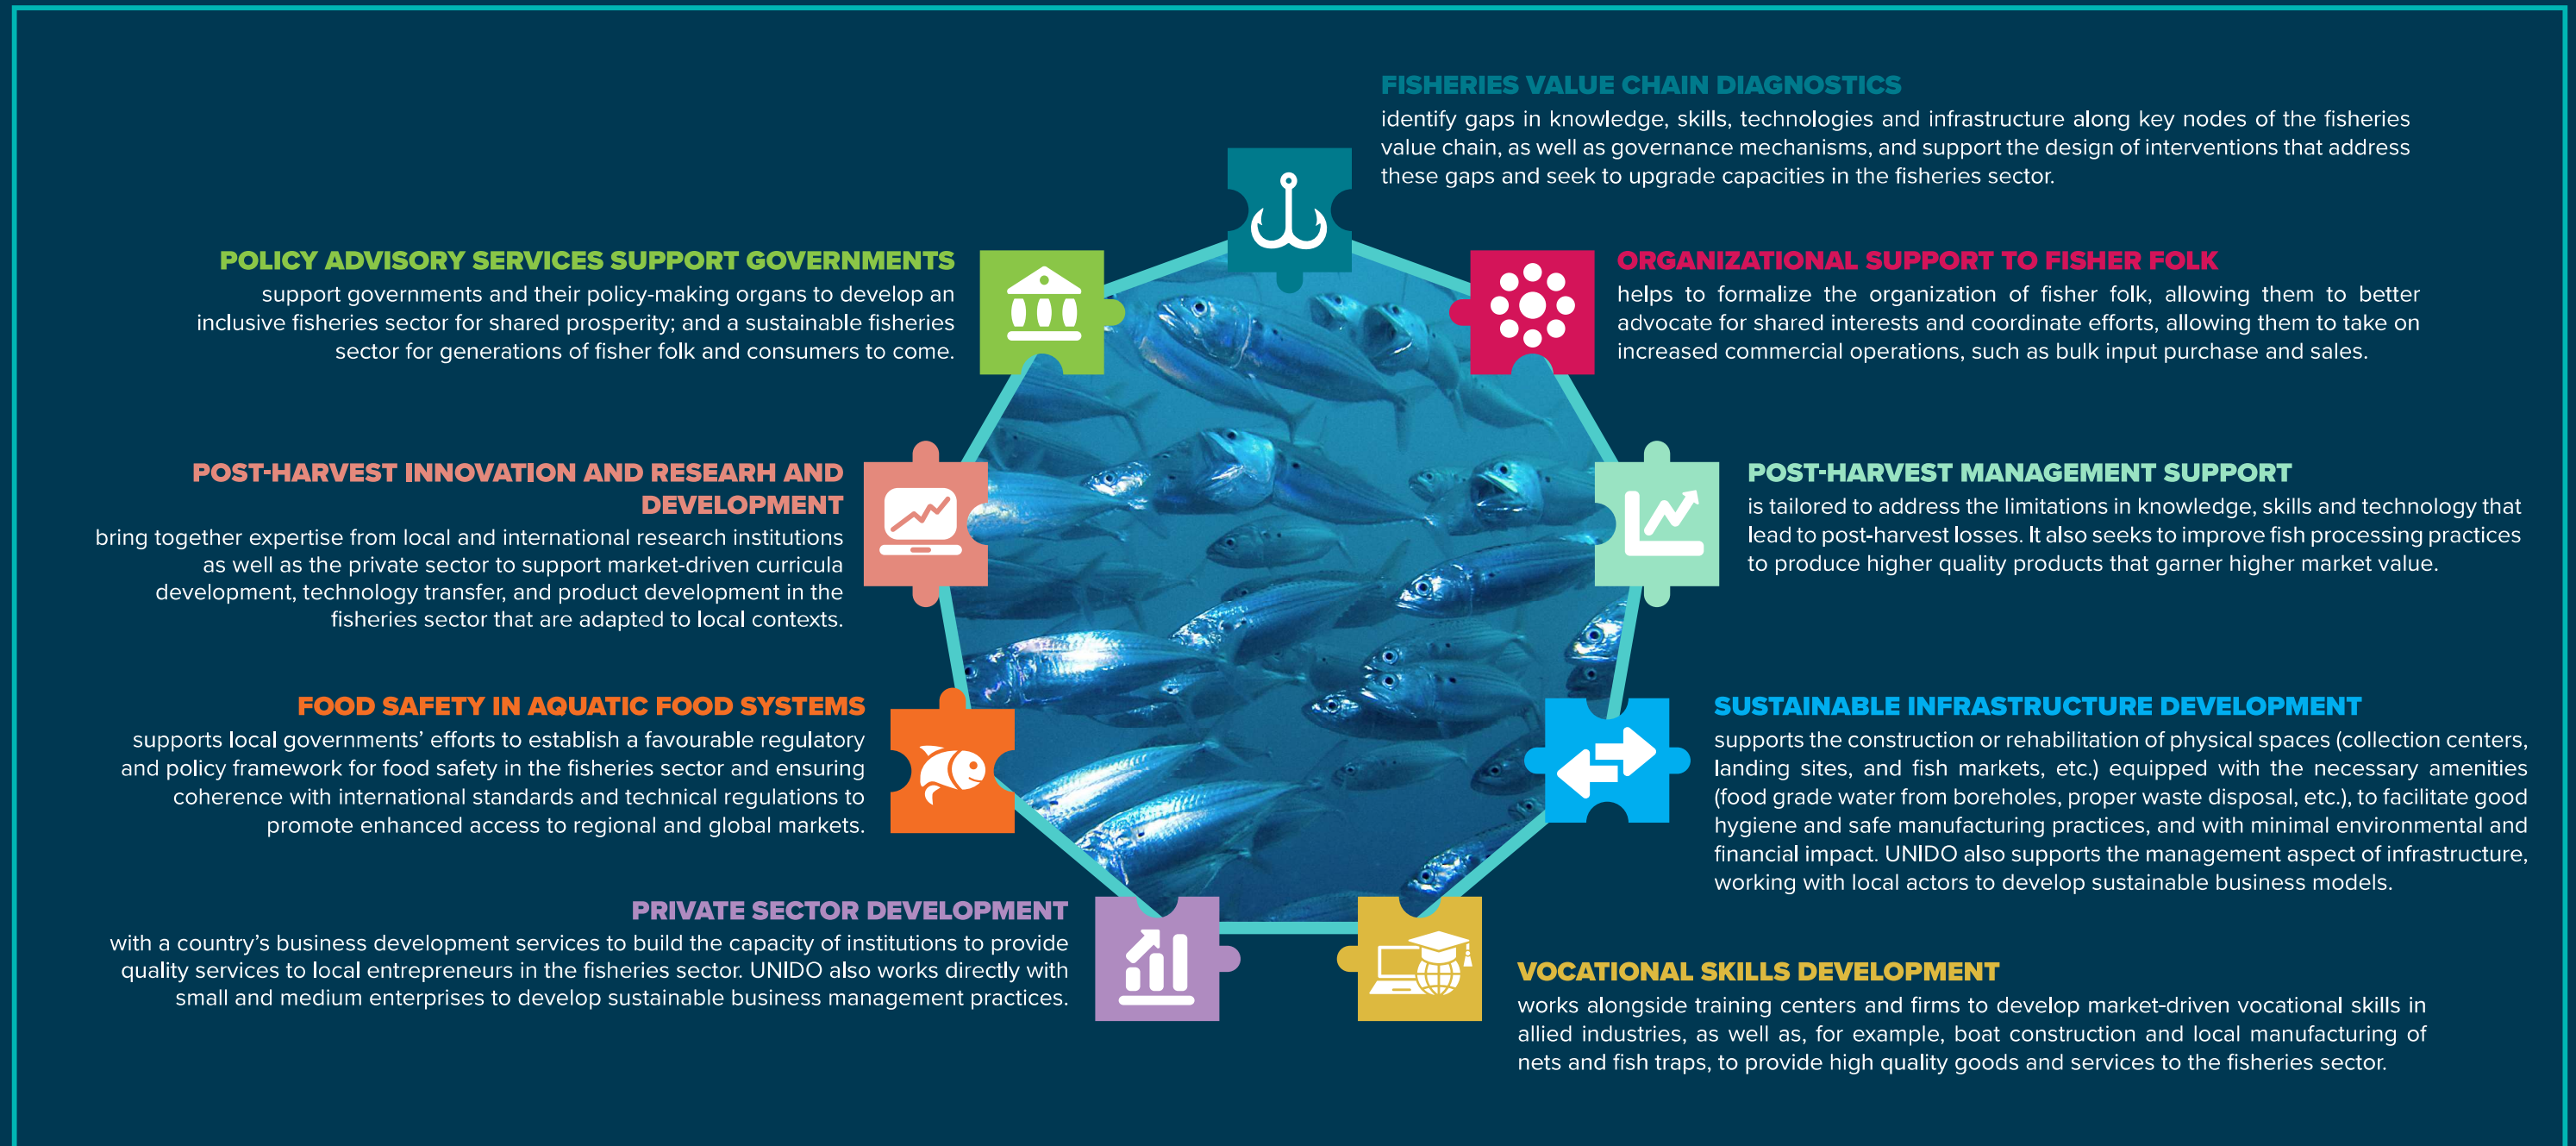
FISHERIES VALUE CHAIN DIAGNOSTICS
identify gaps in knowledge, skills, technologies and infrastructure along key nodes of the fisheries value chain, as well as governance mechanisms, and support the design of interventions that address these gaps and seek to upgrade capacities in the fisheries sector.

POLICY ADVISORY SERVICES SUPPORT GOVERNMENTS
support governments and their policy-making organs to develop an inclusive fisheries sector for shared prosperity; and a sustainable fisheries sector for generations of fisher folk and consumers to come.

ORGANIZATIONAL SUPPORT TO FISHER FOLK
helps to formalize the organization of fisher folk, allowing them to better advocate for shared interests and coordinate efforts, allowing them to take on increased commercial operations, such as bulk input purchase and sales.

POST-HARVEST INNOVATION AND RESEARH AND DEVELOPMENT
bring together expertise from local and international research institutions as well as the private sector to support market-driven curricula development, technology transfer, and product development in the fisheries sector that are adapted to local contexts.

POST-HARVEST MANAGEMENT SUPPORT
is tailored to address the limitations in knowledge, skills and technology that lead to post-harvest losses. It also seeks to improve fish processing practices to produce higher quality products that garner higher market value.

FOOD SAFETY IN AQUATIC FOOD SYSTEMS
supports local governments' efforts to establish a favourable regulatory and policy framework for food safety in the fisheries sector and ensuring coherence with international standards and technical regulations to promote enhanced access to regional and global markets.

SUSTAINABLE INFRASTRUCTURE DEVELOPMENT
supports the construction or rehabilitation of physical spaces (collection centers, landing sites, and fish markets, etc.) equipped with the necessary amenities (food grade water from boreholes, proper waste disposal, etc.), to facilitate good hygiene and safe manufacturing practices, and with minimal environmental and financial impact. UNIDO also supports the management aspect of infrastructure, working with local actors to develop sustainable business models.

PRIVATE SECTOR DEVELOPMENT
with a country's business development services to build the capacity of institutions to provide quality services to local entrepreneurs in the fisheries sector. UNIDO also works directly with small and medium enterprises to develop sustainable business management practices.

VOCATIONAL SKILLS DEVELOPMENT
works alongside training centers and firms to develop market-driven vocational skills in allied industries, as well as, for example, boat construction and local manufacturing of nets and fish traps, to provide high quality goods and services to the fisheries sector.